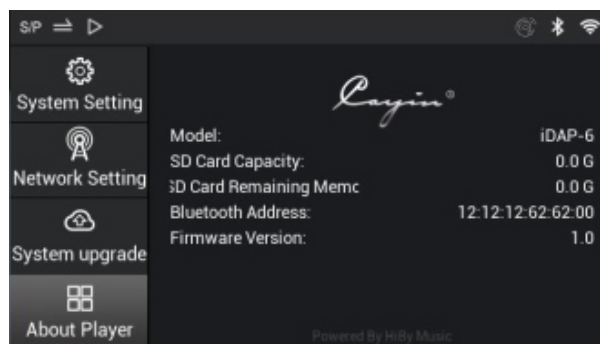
S/P

System Setting

Network Setting

System upgrade

About Player

Cayin®

Model: iDAP-6

SD Card Capacity: 0.0 G

SD Card Remaining Memc 0.0 G

Bluetooth Address: 12:12:12:62:62:00

Firmware Version: 1.0

Powered By HiBy Music